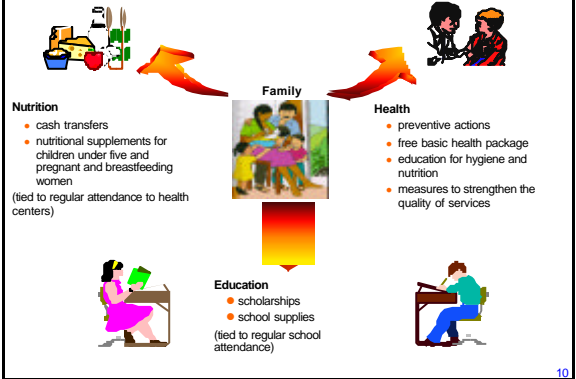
Family

Nutrition
- cash transfers
- nutritional supplements for children under five and pregnant and breastfeeding women

(tied to regular attendance to health centers)

Health
- preventive actions
- free basic health package
- education for hygiene and nutrition
- measures to strengthen the quality of services

Education
- scholarships
- school supplies

(tied to regular school attendance)

10